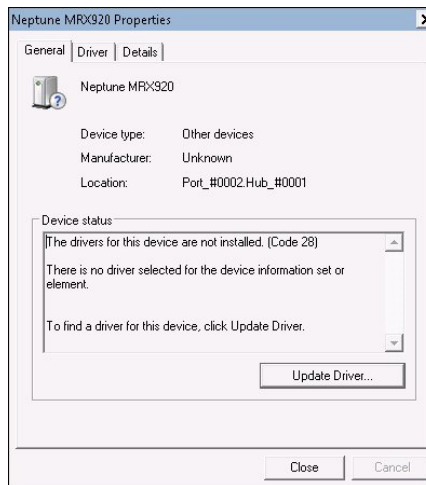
Neptune MRX920 Properties

General | Driver | Details

Neptune MRX920

Device type: Other devices

Manufacturer: Unknown

Location: Port_#0002.Hub_#0001

Device status

The drivers for this device are not installed. (Code 28)

There is no driver selected for the device information set or element.

To find a driver for this device, click Update Driver.

Update Driver...

Close

Cancel